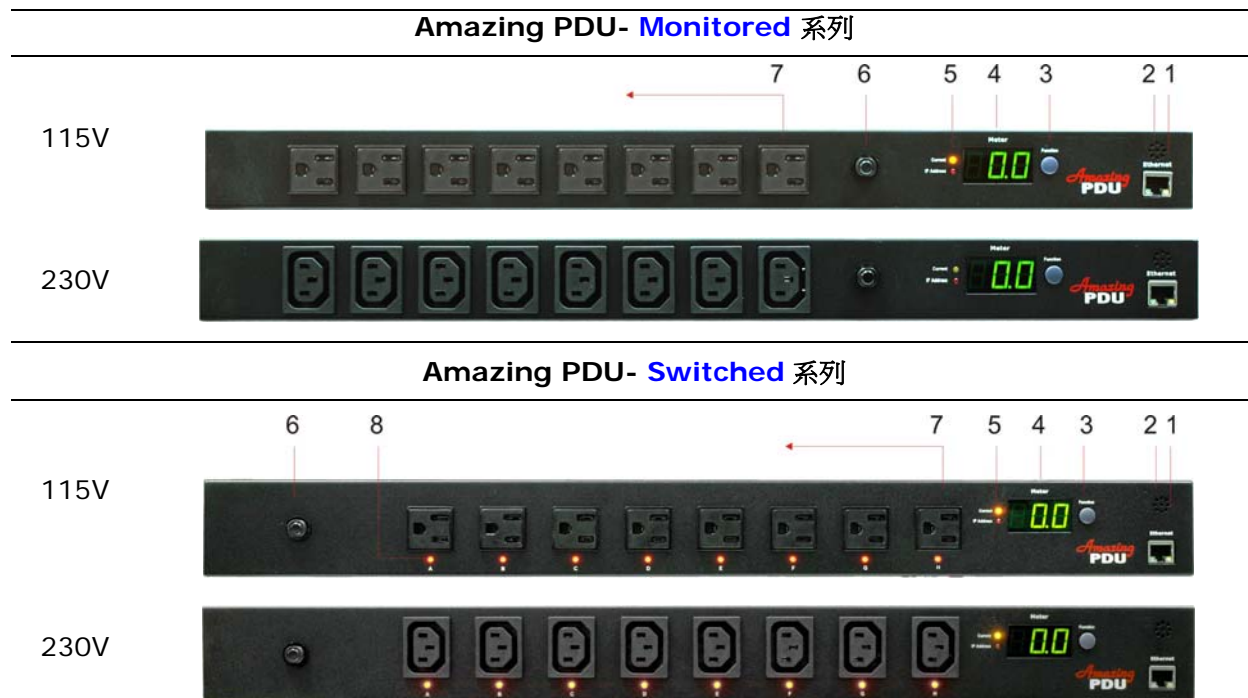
Amazing PDU- Monitored 系列

7 6 5 4 3 2 1

115V

Meter

Current

IP Address

0.0

Function

Ethernet

Amazing PDU

230V

Meter

Current

IP Address

0.0

Function

Ethernet

Amazing PDU

Amazing PDU- Switched 系列

6 8 7 5 4 3 2 1

115V

A B C D E F G H

Meter

Current

IP Address

0.0

Function

Ethernet

Amazing PDU

230V

Meter

Current

IP Address

0.0

Function

Ethernet

Amazing PDU